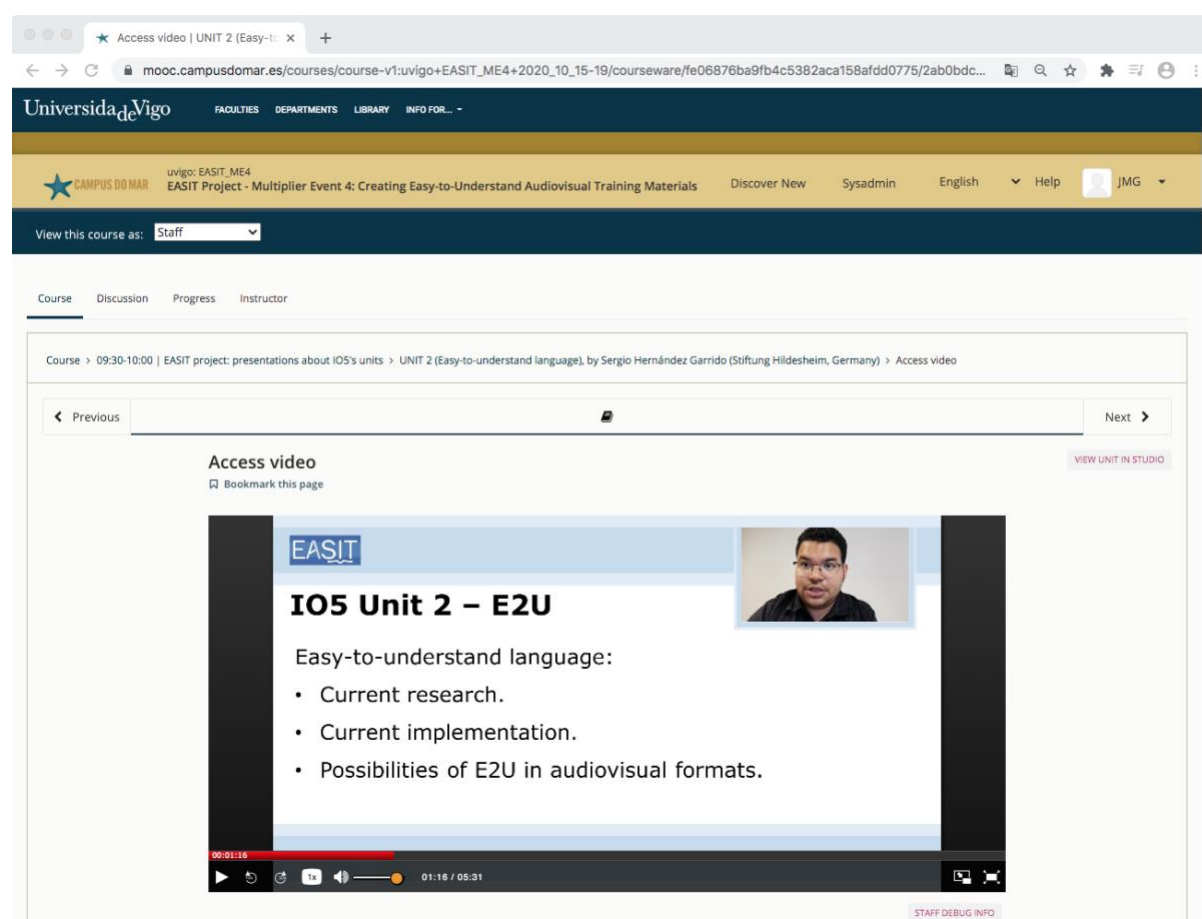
Access video | UNIT 2 (Easy-to ×  +

mooc.campusdomar.es/courses/course-v1:uvigo+EASIT_ME4+2020_10_15-19/courseware/fe06876ba9fb4c5382aca158afdd0775/2ab0bdc...

UniversidadeVigo  FACULTIES  DEPARTMENTS  LIBRARY  INFO FOR...

CAMPUS DO MAR  uvigo: EASIT_ME4
EASIT Project - Multiplier Event 4: Creating Easy-to-Understand Audiovisual Training Materials  Discover New  Sysadmin  English  Help  JMG

View this course as: Staff

Course  Discussion  Progress  Instructor

Course > 09:30-10:00 | EASIT project: presentations about IO5's units > UNIT 2 (Easy-to-understand language), by Sergio Hernández Garrido (Stiftung Hildesheim, Germany) > Access video

Previous  Next

Access video
Bookmark this page

VIEW UNIT IN STUDIO

EASIT

IO5 Unit 2 – E2U

Easy-to-understand language:
• Current research.
• Current implementation.
• Possibilities of E2U in audiovisual formats.

00:01:16

1x  01:16 / 05:31

STAFF DEBUG INFO